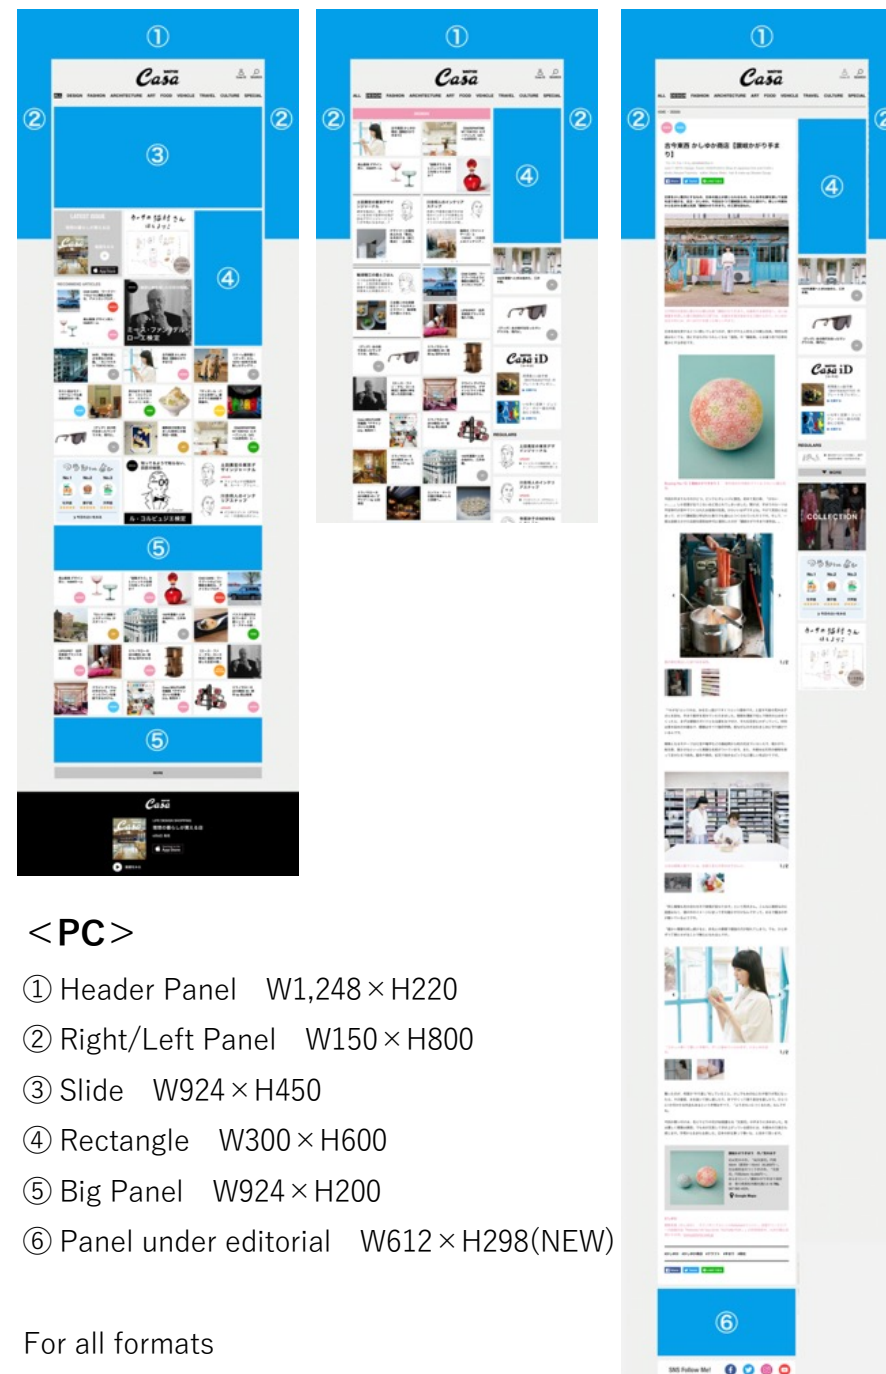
①
Casa
②
②
③
④
⑤
⑤
Casa

①
Casa
②
②
④

①
Casa
②
④
⑥

<PC>
① Header Panel　W1,248×H220
② Right/Left Panel　W150×H800
③ Slide　W924×H450
④ Rectangle　W300×H600
⑤ Big Panel　W924×H200
⑥ Panel under editorial　W612×H298(NEW)

For all formats